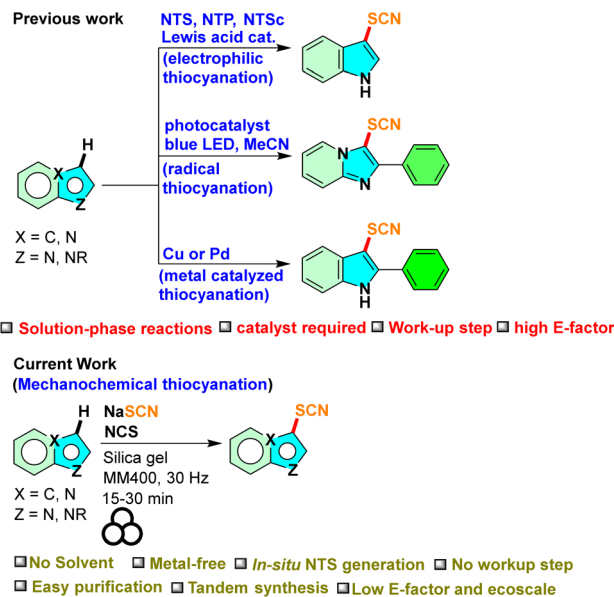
Previous work

NTS, NTP, NTSc
Lewis acid cat.
(electrophilic thiocyanation)

SCN
N
H

photocatalyst
blue LED, MeCN
(radical thiocyanation)

SCN
N
N

H
X
Z

X = C, N
Z = N, NR

Cu or Pd
(metal catalyzed thiocyanation)

SCN
N
H

Solution-phase reactions catalyst required Work-up step high E-factor

Current Work
(Mechanochemical thiocyanation)

H
X
Z

NaSCN
NCS

Silica gel
MM400, 30 Hz
15-30 min

SCN
X
Z

X = C, N
Z = N, NR

No Solvent Metal-free *In-situ* NTS generation No workup step
Easy purification Tandem synthesis Low E-factor and ecoscale